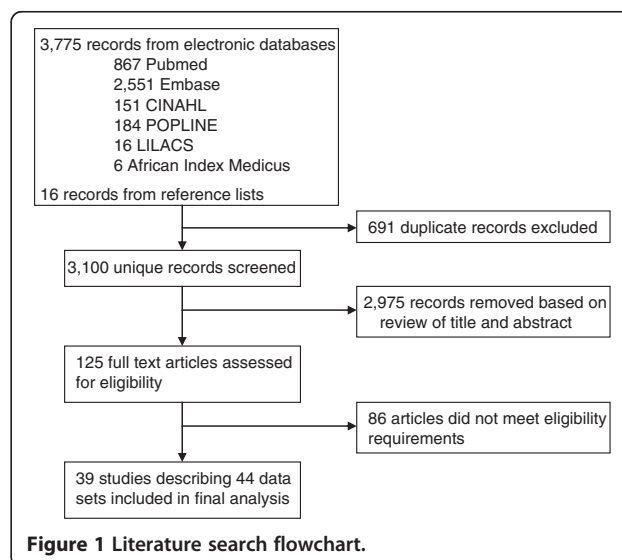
3,775 records from electronic databases
867 Pubmed
2,551 Embase
151 CINAHL
184 POPLINE
16 LILACS
6 African Index Medicus

16 records from reference lists

691 duplicate records excluded

3,100 unique records screened

2,975 records removed based on review of title and abstract

125 full text articles assessed for eligibility

86 articles did not meet eligibility requirements

39 studies describing 44 data sets included in final analysis

**Figure 1 Literature search flowchart.**